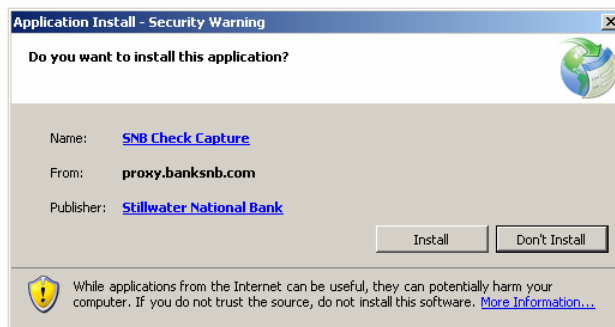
Application Install - Security Warning

Do you want to install this application?

Name: SNB Check Capture

From: proxy.banksnb.com

Publisher: Stillwater National Bank

Install Don't Install

While applications from the Internet can be useful, they can potentially harm your computer. If you do not trust the source, do not install this software. More Information...